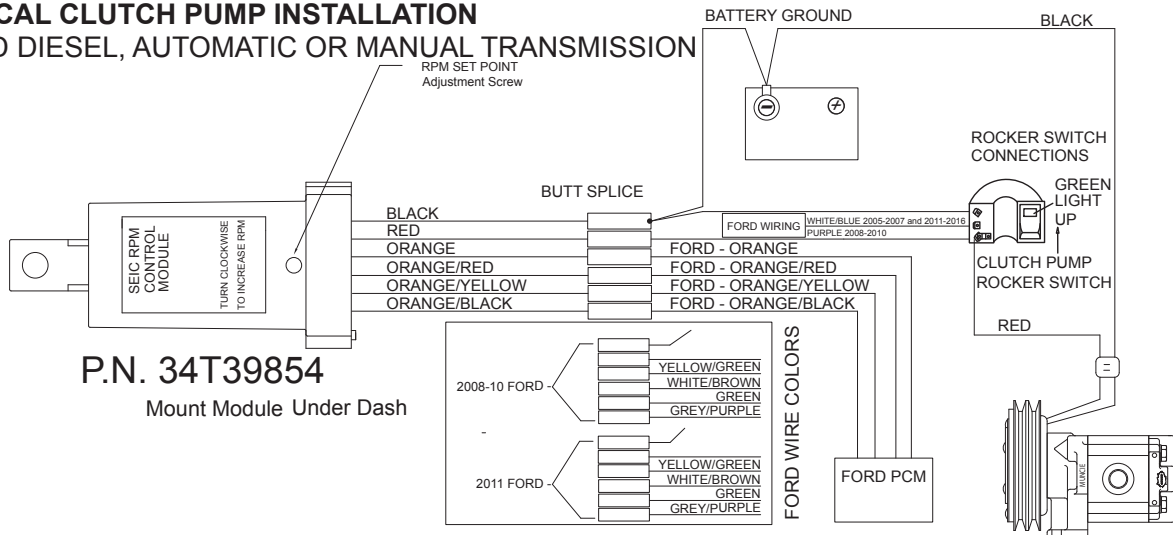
CAL CLUTCH PUMP INSTALLATION
0 DIESEL, AUTOMATIC OR MANUAL TRANSMISSION

BATTERY GROUND
BLACK

RPM SET POINT
Adjustment Screw

ROCKER SWITCH CONNECTIONS
GREEN LIGHT UP

BUTT SPLICE

SEIC RPM CONTROL MODULE
TURN CLOCKWISE TO INCREASE RPM

BLACK
RED
ORANGE
ORANGE/RED
ORANGE/YELLOW
ORANGE/BLACK

FORD WIRING
WHITE/BLUE 2005-2007 and 2011-2016
PURPLE 2008-2010

FORD - ORANGE
FORD - ORANGE/RED
FORD - ORANGE/YELLOW
FORD - ORANGE/BLACK

CLUTCH PUMP ROCKER SWITCH

RED

P.N. 34T39854
Mount Module Under Dash

2008-10 FORD
YELLOW/GREEN
WHITE/BROWN
GREEN
GREY/PURPLE

2011 FORD
YELLOW/GREEN
WHITE/BROWN
GREEN
GREY/PURPLE

FORD WIRE COLORS

FORD PCM

MUNCIE